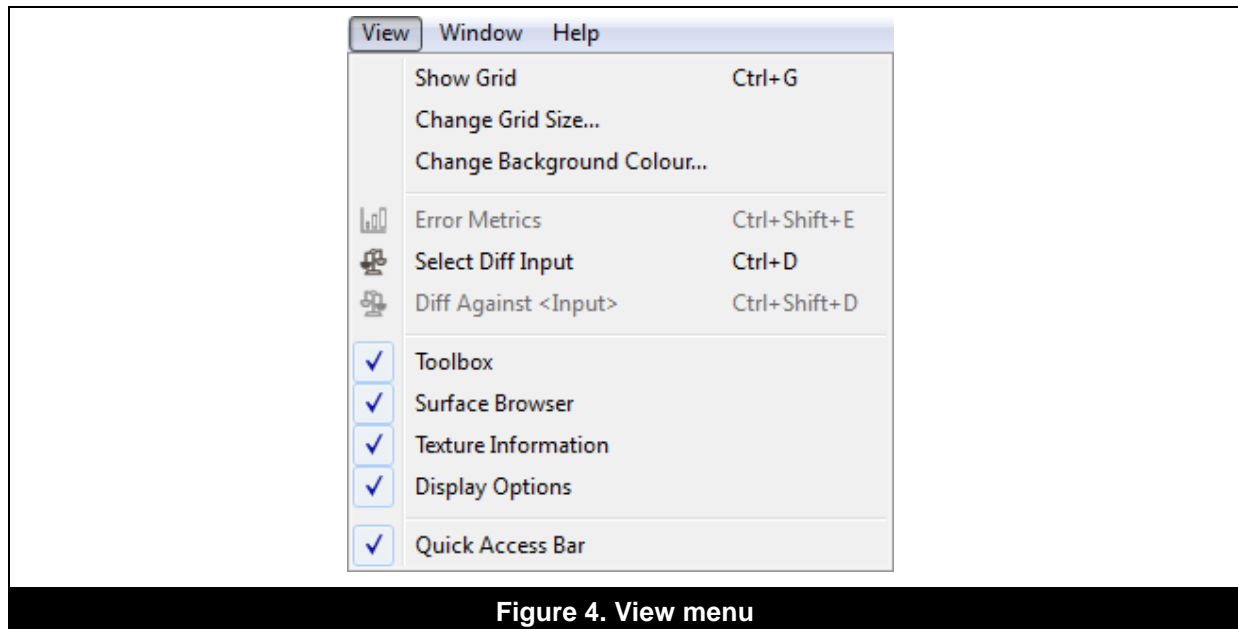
View Window Help

Show Grid Ctrl+G
Change Grid Size...
Change Background Colour...

Error Metrics Ctrl+Shift+E
Select Diff Input Ctrl+D
Diff Against <Input> Ctrl+Shift+D

✓ Toolbox
✓ Surface Browser
✓ Texture Information
✓ Display Options

✓ Quick Access Bar

Figure 4. View menu